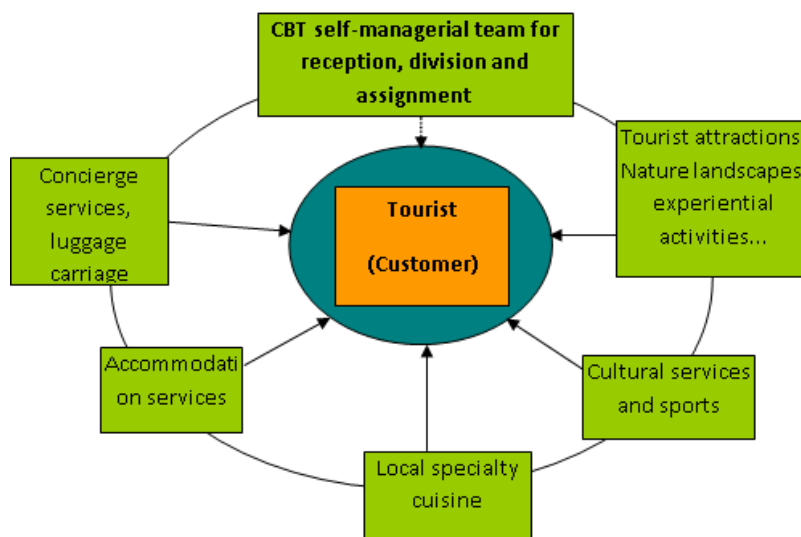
CBT self-managerial team for reception, division and assignment

Concierge services, luggage carriage

Tourist

(Customer)

Tourist attractions Nature landscapes experiential activities...

Accommodation services

Cultural services and sports

Local specialty cuisine